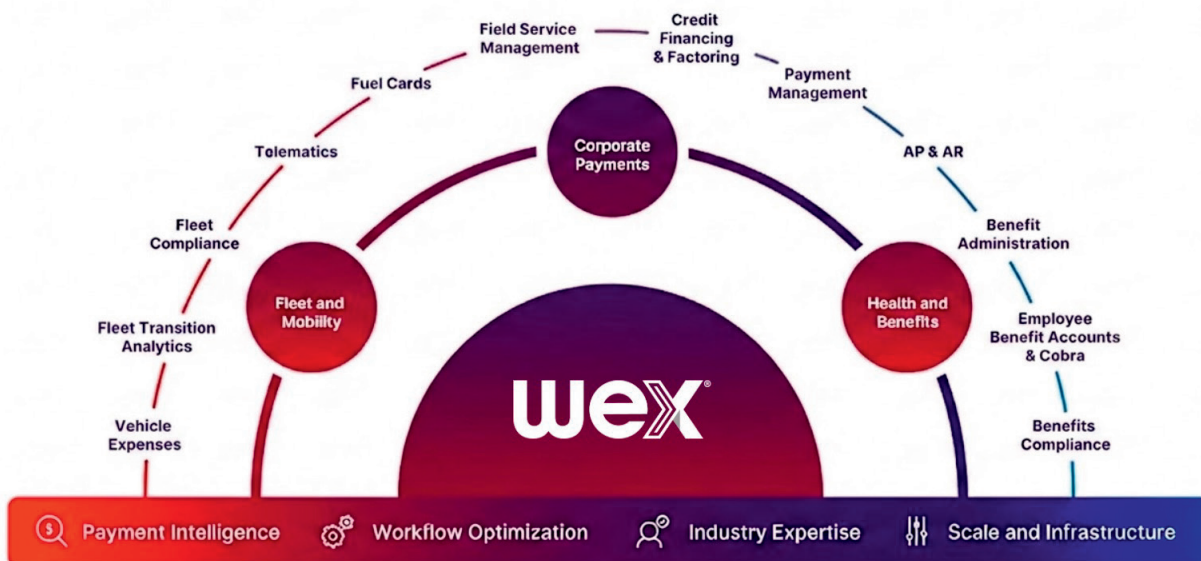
Field Service Management

Credit Financing & Factoring

Fuel Cards

Payment Management

Corporate Payments

Telematics

AP & AR

Fleet Compliance

Benefit Administration

Fleet and Mobility

Health and Benefits

Fleet Transition Analytics

Employee Benefit Accounts & Cobra

wex®

Vehicle Expenses

Benefits Compliance

Payment Intelligence

Workflow Optimization

Industry Expertise

Scale and Infrastructure